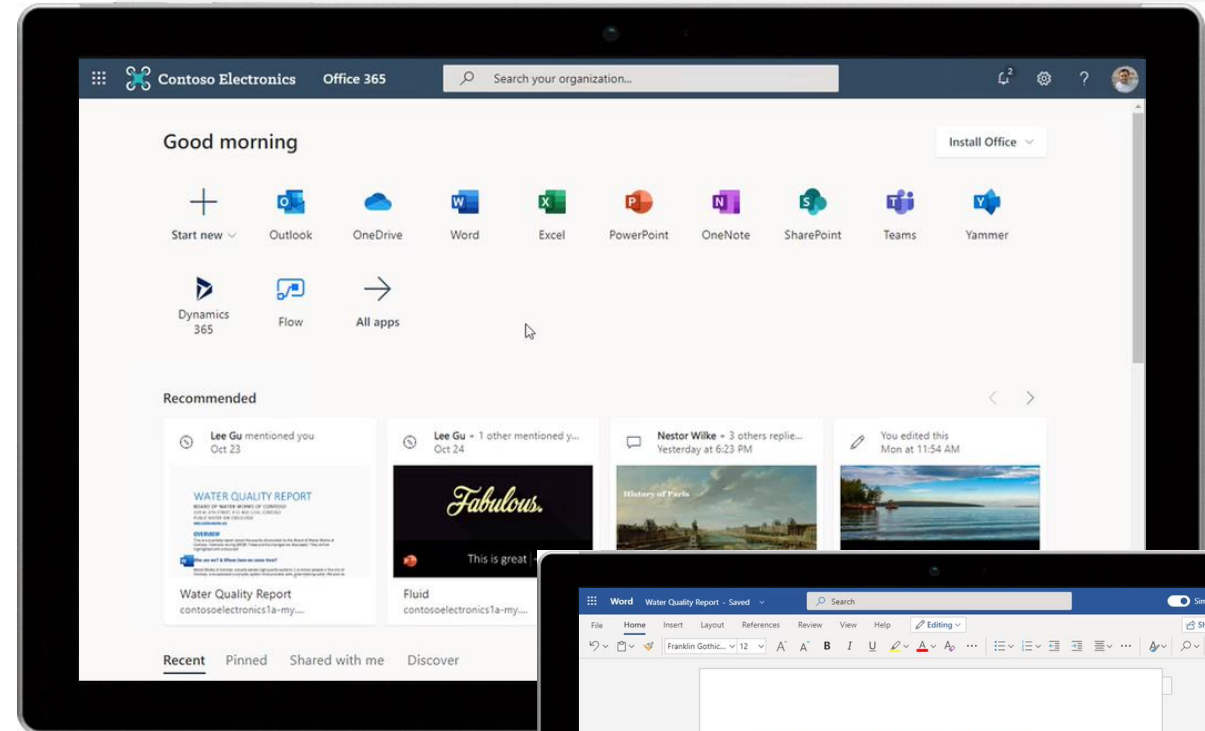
Contoso Electronics Office 365

Search your organization...

2

Good morning

Install Office

Start new

Outlook

OneDrive

Word

Excel

PowerPoint

OneNote

SharePoint

Teams

Yammer

Dynamics 365

Flow

All apps

Recommended

Lee Gu mentioned you
Oct 23

WATER QUALITY REPORT

OVERVIEW

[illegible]

Water Quality Report
contosoelectronics1a-my....

Lee Gu + 1 other mentioned y...
Oct 24

Fabulous.

This is great

Fluid
contosoelectronics1a-my....

Nestor Wilke + 3 others replie...
Yesterday at 6:23 PM

History of Paris

You edited this
Mon at 11:54 AM

Recent Pinned Shared with me Discover

Word Water Quality Report - Saved

Search

File Home Insert Layout References Review View Help Editing

Franklin Gothic... 12

B I U